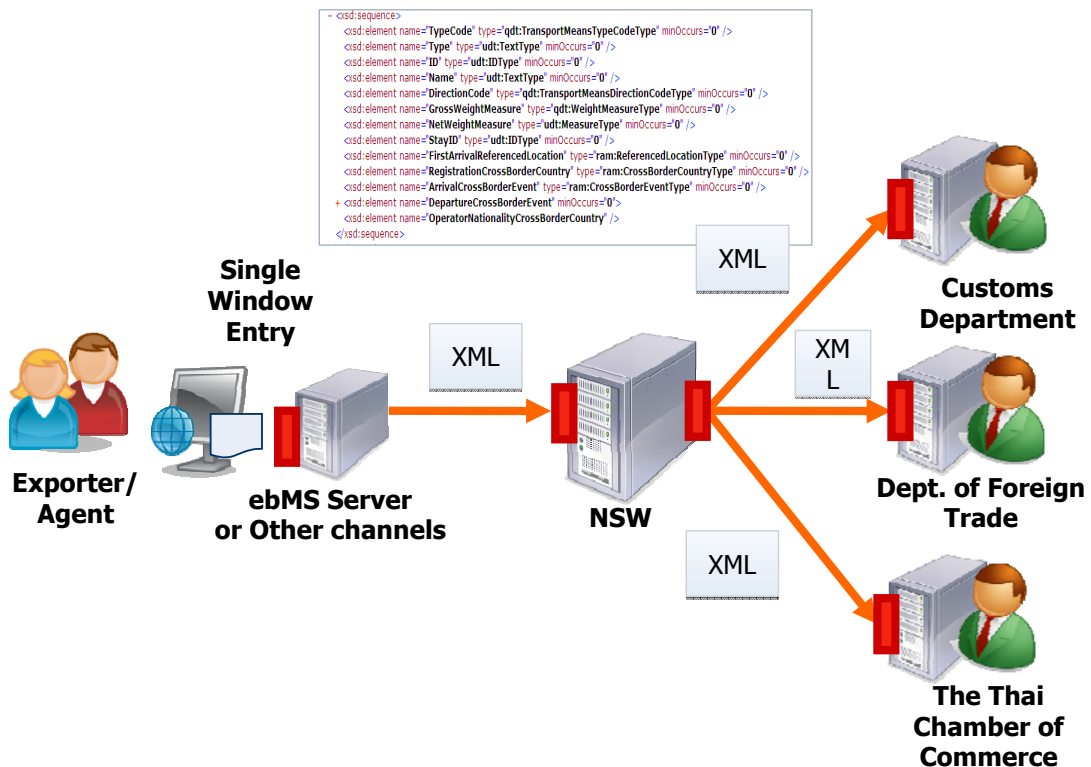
- <xsd:sequence>
<xsd:element name="TypeCode" type="qdt:TransportMeansTypeCodeType" minOccurs="0" />
<xsd:element name="Type" type="udt:TextType" minOccurs="0" />
<xsd:element name="ID" type="udt:IDType" minOccurs="0" />
<xsd:element name="Name" type="udt:TextType" minOccurs="0" />
<xsd:element name="DirectionCode" type="qdt:TransportMeansDirectionCodeType" minOccurs="0" />
<xsd:element name="GrossWeightMeasure" type="qdt:WeightMeasureType" minOccurs="0" />
<xsd:element name="NetWeightMeasure" type="udt:MeasureType" minOccurs="0" />
<xsd:element name="StayID" type="udt:IDType" minOccurs="0" />
<xsd:element name="FirstArrivalReferencedLocation" type="ram:ReferencedLocationType" minOccurs="0" />
<xsd:element name="RegistrationCrossBorderCountry" type="ram:CrossBorderCountryType" minOccurs="0" />
<xsd:element name="ArrivalCrossBorderEvent" type="ram:CrossBorderEventType" minOccurs="0" />
+ <xsd:element name="DepartureCrossBorderEvent" minOccurs="0">
<xsd:element name="OperatorNationalityCrossBorderCountry" />
</xsd:sequence>

XML

Single Window Entry

XML

Customs Department

XM L

Exporter/ Agent

ebMS Server or Other channels

NSW

Dept. of Foreign Trade

XML

The Thai Chamber of Commerce